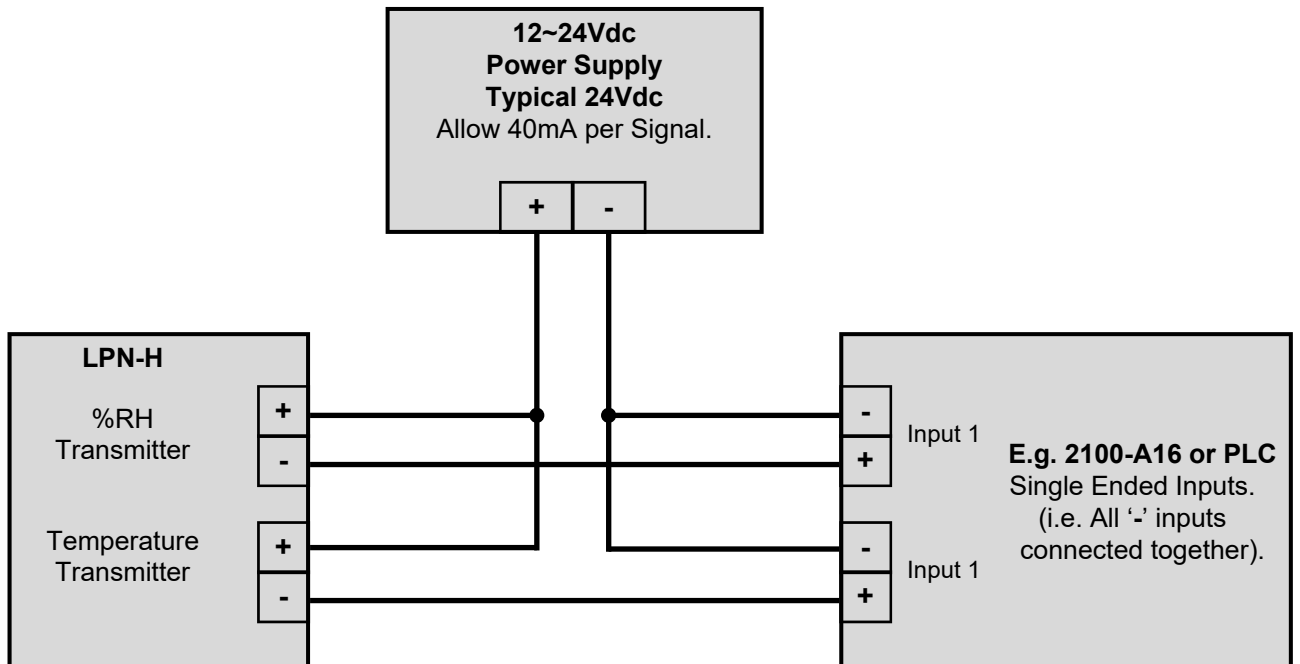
12~24Vdc
Power Supply
Typical 24Vdc
Allow 40mA per Signal.

+ -

LPN-H

%RH
Transmitter

+
-

Temperature
Transmitter

+
-

-
+
Input 1

-
+
Input 1

E.g. 2100-A16 or PLC
Single Ended Inputs.
(i.e. All '-' inputs connected together).